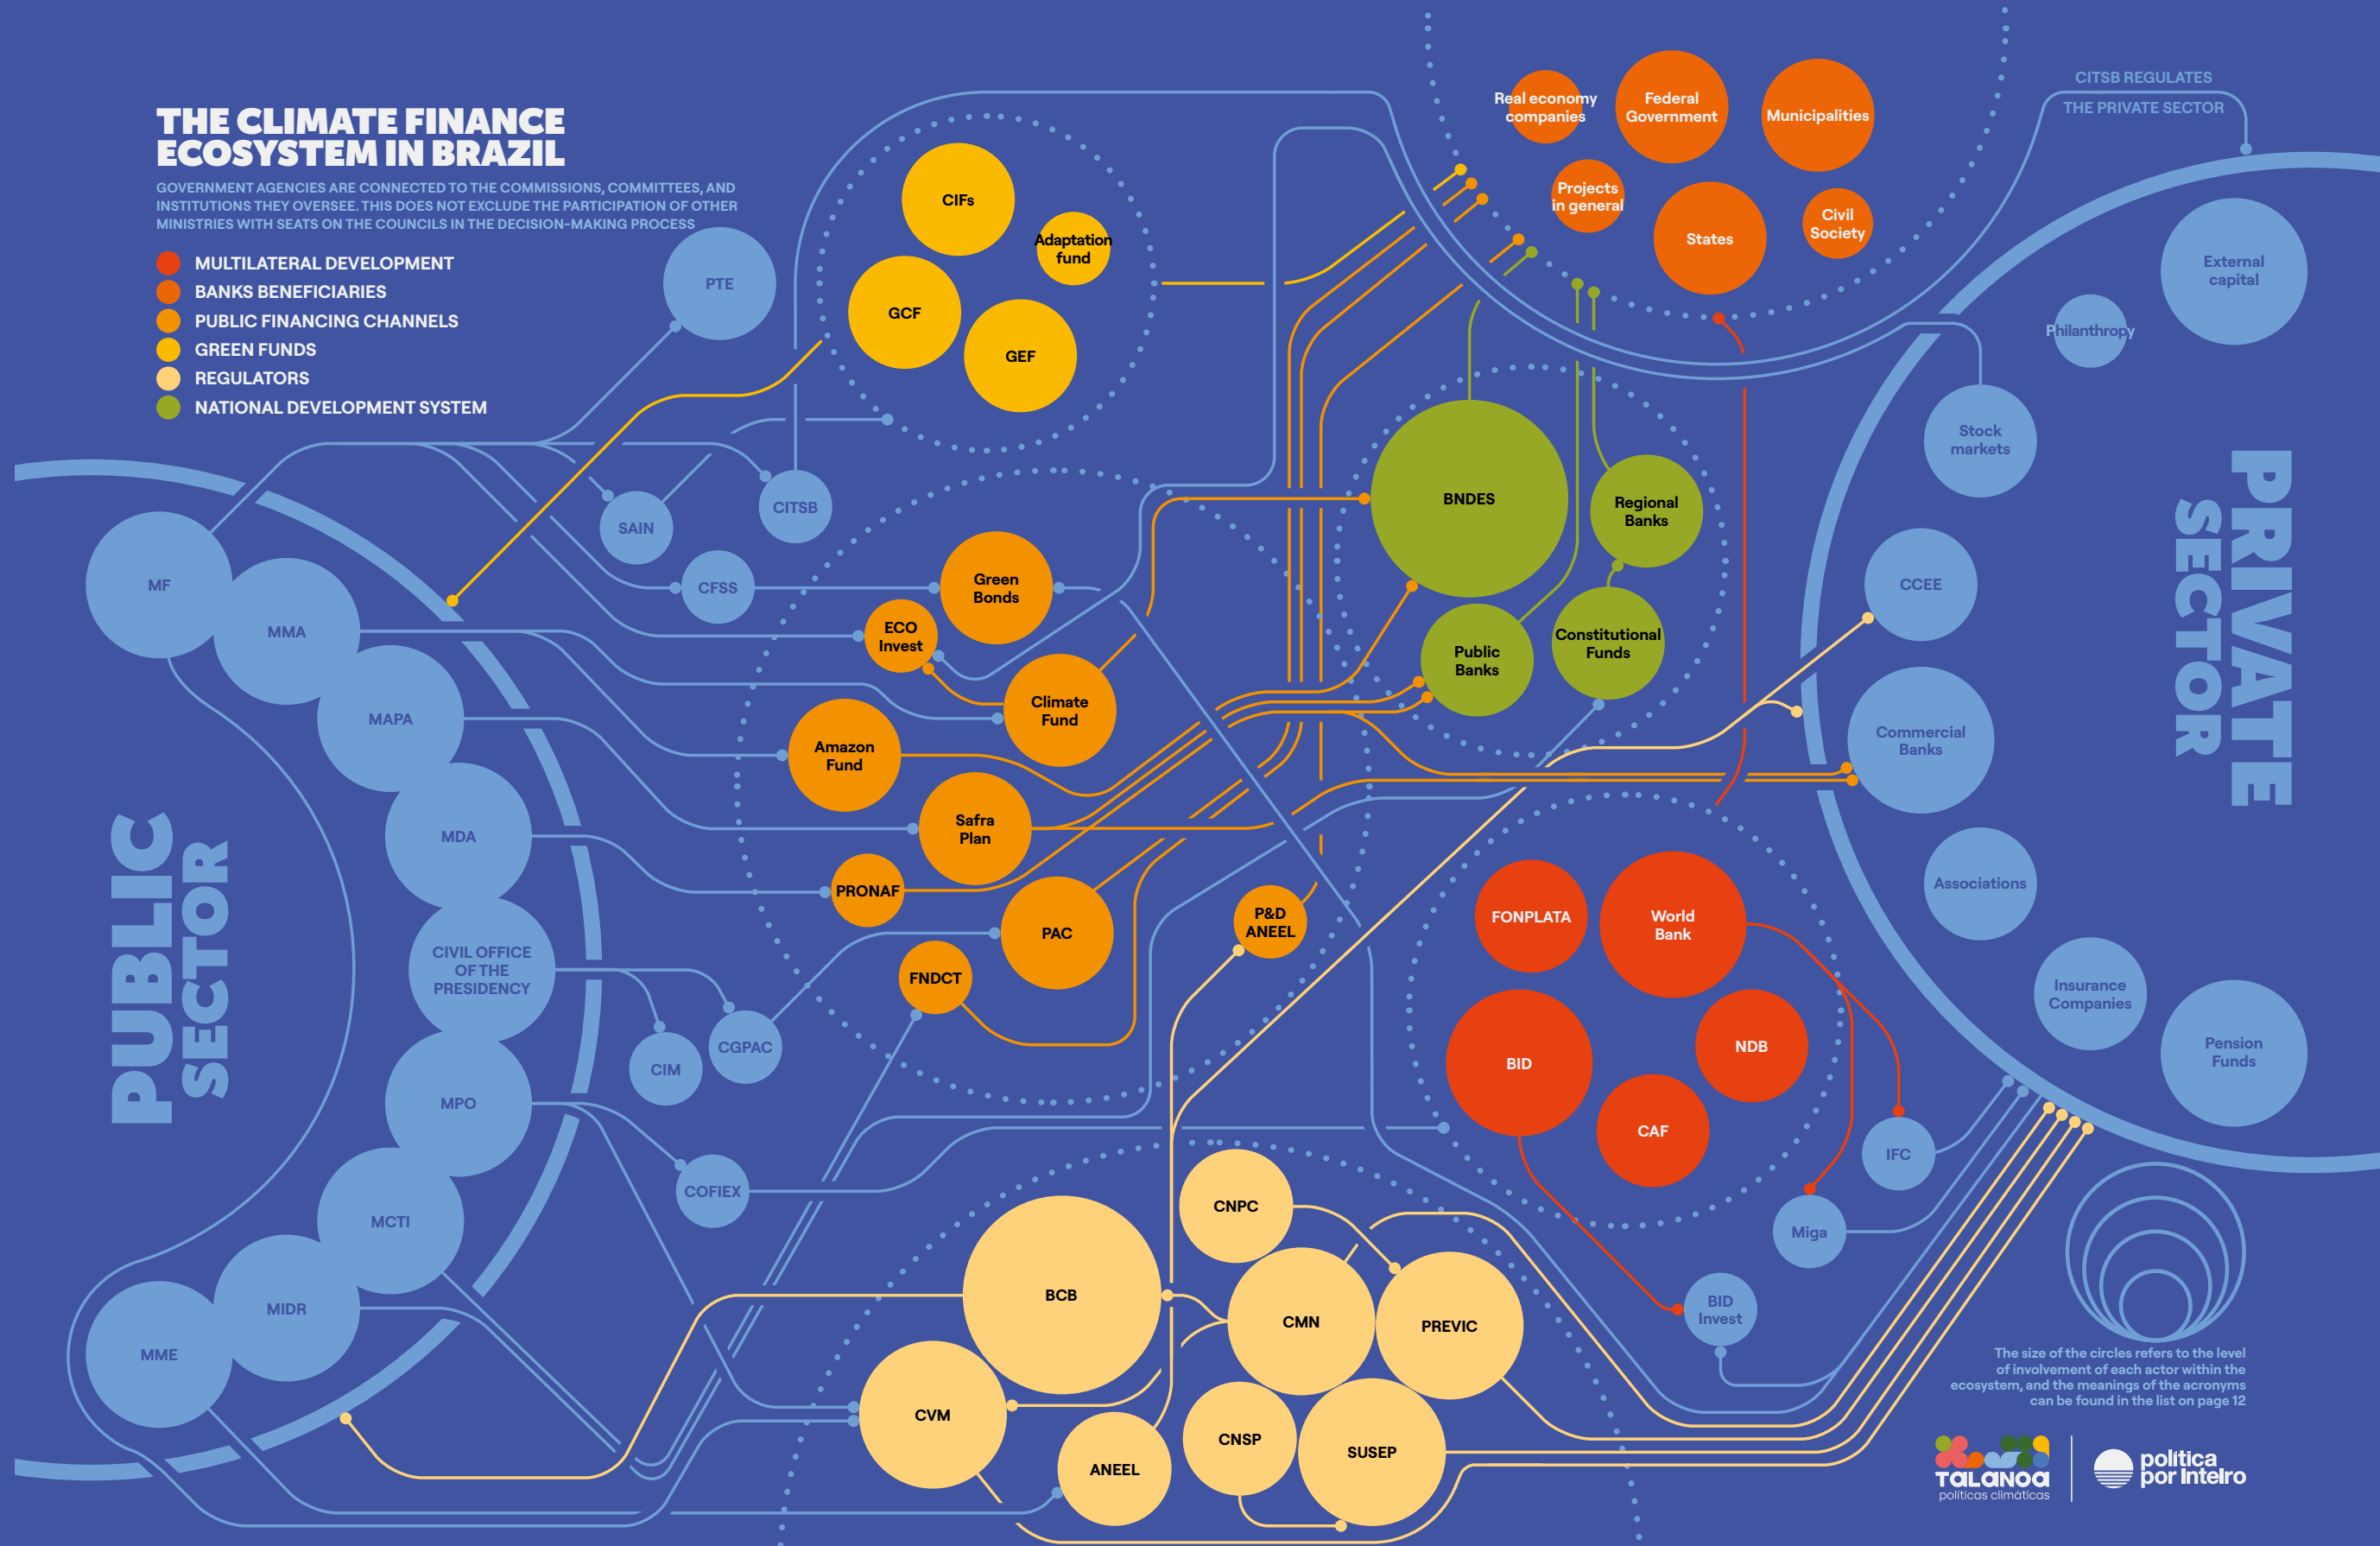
THE CLIMATE FINANCE ECOSYSTEM IN BRAZIL

GOVERNMENT AGENCIES ARE CONNECTED TO THE COMMISSIONS, COMMITTEES, AND INSTITUTIONS THEY OVERSEE. THIS DOES NOT EXCLUDE THE PARTICIPATION OF OTHER MINISTRIES WITH SEATS ON THE COUNCILS IN THE DECISION-MAKING PROCESS

MULTILATERAL DEVELOPMENT
BANKS BENEFICIARIES
PUBLIC FINANCING CHANNELS
GREEN FUNDS
REGULATORS
NATIONAL DEVELOPMENT SYSTEM

PTE
CIFs
Adaptation fund
GCF
GEF
SAIN
CITSB
CFSS
Green Bonds
ECO Invest
Climate Fund
Amazon Fund
Safra Plan
PRONAF
PAC
FNDCT
P&D ANEEL

Real economy companies
Federal Government
Municipalities
Projects in general
States
Civil Society

CITSB REGULATES THE PRIVATE SECTOR

External capital
Philanthropy
Stock markets
CCEE
Commercial Banks
Associations
Insurance Companies
Pension Funds

PRIVATE SECTOR

BNDES
Regional Banks
Public Banks
Constitutional Funds

FONPLATA
World Bank
BID
NDB
CAF
IFC
Miga
BID Invest

PUBLIC SECTOR

MF
MMA
MAPA
MDA
CIVIL OFFICE OF THE PRESIDENCY
MPO
MCTI
MIDR
MME
CIM
CGPAC
COFIEX

CNPC
BCB
CMN
PREVIC
CVM
ANEEL
CNSP
SUSEP

The size of the circles refers to the level of involvement of each actor within the ecosystem, and the meanings of the acronyms can be found in the list on page 12

TALANOA políticas climáticas
política por inteiro